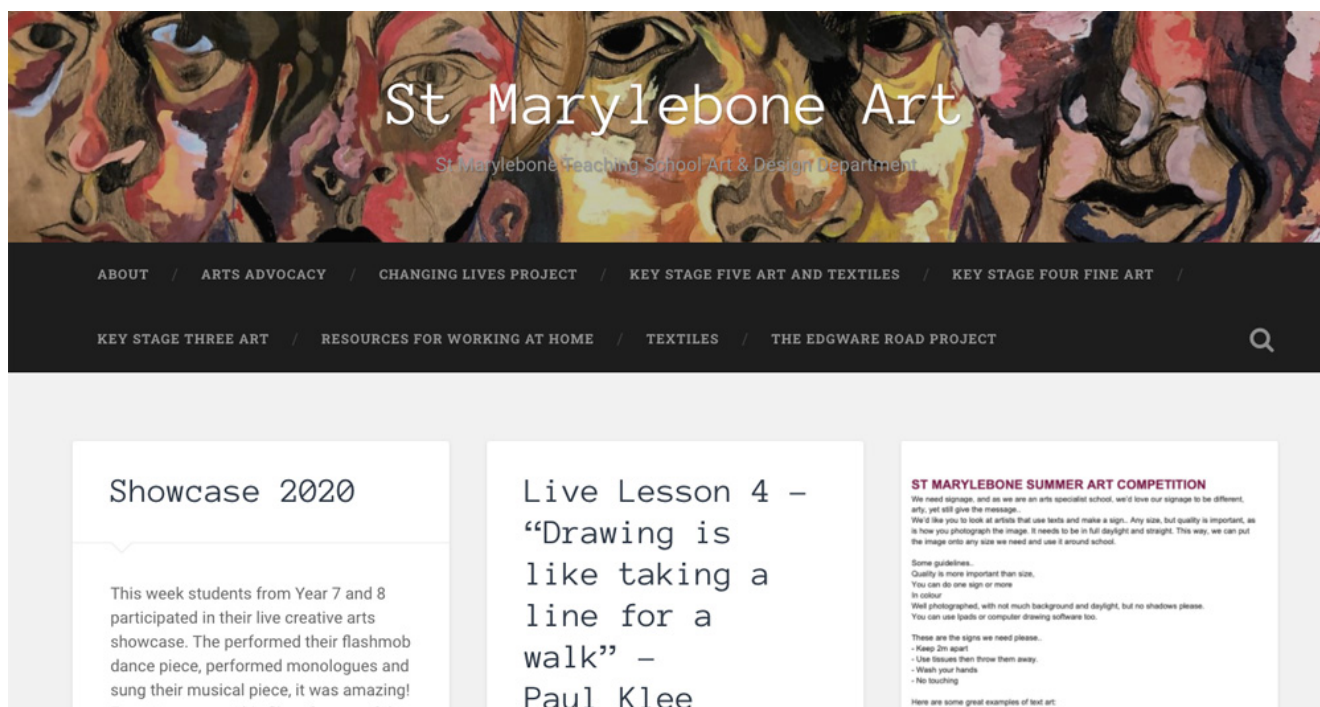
St Marylebone Art

St Marylebone Teaching School Art & Design Department

ABOUT / ARTS ADVOCACY / CHANGING LIVES PROJECT / KEY STAGE FIVE ART AND TEXTILES / KEY STAGE FOUR FINE ART / KEY STAGE THREE ART / RESOURCES FOR WORKING AT HOME / TEXTILES / THE EDGWARE ROAD PROJECT

Showcase 2020

This week students from Year 7 and 8 participated in their live creative arts showcase. The performed their flashmob dance piece, performed monologues and sung their musical piece, it was amazing!

Live Lesson 4 – "Drawing is like taking a line for a walk" – Paul Klee

ST MARYLEBONE SUMMER ART COMPETITION
We need signage, and as we are an arts specialist school, we'd love our signage to be different, arty, yet still give the message..
We'd like you to look at artists that use texts and make a sign.. Any size, but quality is important, as is how you photograph the image. It needs to be in full daylight and straight. This way, we can put the image onto any size we need and use it around school.

Some guidelines..
Quality is more important than size,
You can do one sign or more
In colour
Well photographed, with not much background and daylight, but no shadows please.
You can use Ipads or computer drawing software too.

These are the signs we need please..
- Keep 2m apart
- Use tissues then throw them away.
- Wash your hands
- No touching

Here are some great examples of text art: